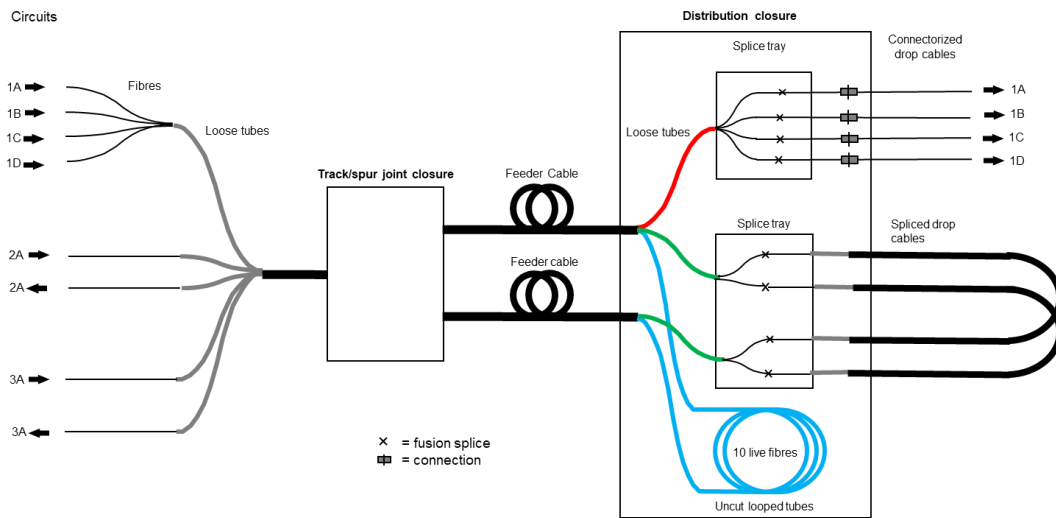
Circuits

1A
1B
1C
1D

Fibres

Loose tubes

2A
2A

3A
3A

Track/spur joint closure

Feeder Cable

Feeder cable

× = fusion splice
= connection

Distribution closure

Splice tray

Loose tubes

Connectorized drop cables

1A
1B
1C
1D

Splice tray

Spliced drop cables

10 live fibres

Uncut looped tubes